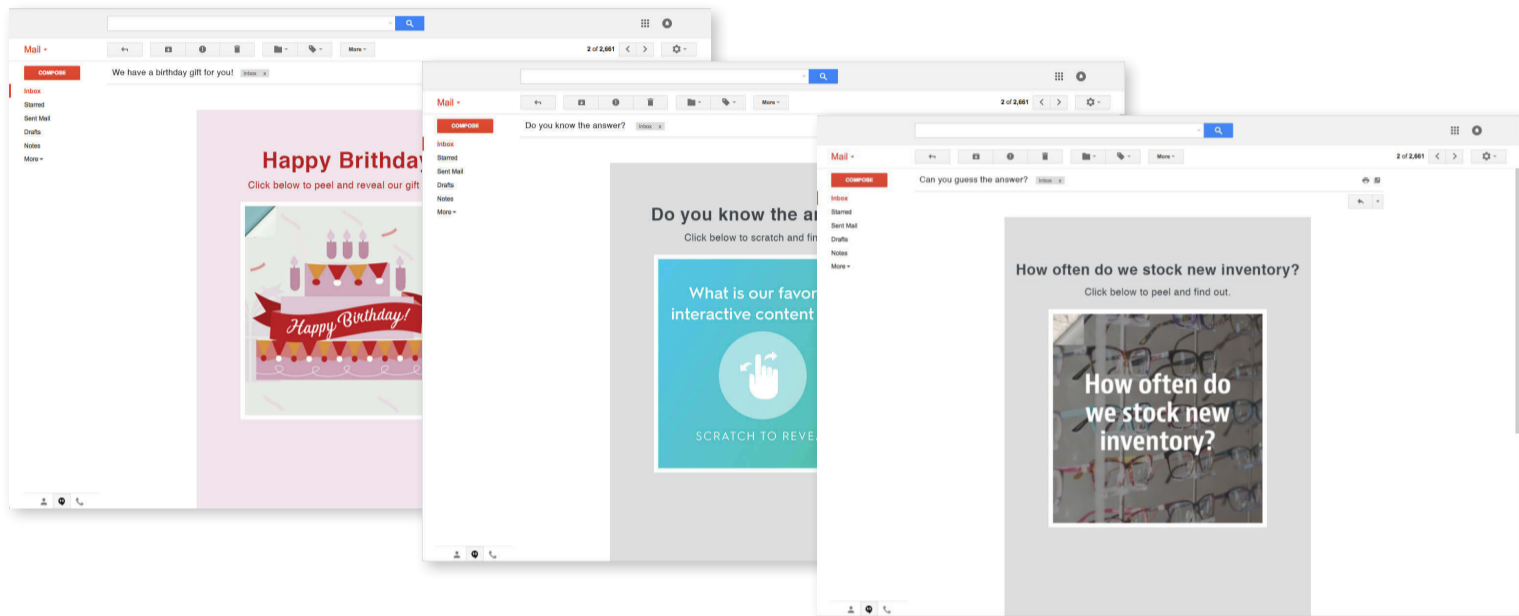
Mail
More
2 of 2,661
COMPOSE
We have a birthday gift for you! Inbox x
Inbox
Starred
Sent Mail
Drafts
Notes
More
Happy Brithday
Click below to peel and reveal our gift
Happy Birthday!

Mail
More
2 of 2,661
COMPOSE
Do you know the answer? Inbox x
Inbox
Starred
Sent Mail
Drafts
Notes
More
Do you know the an
Click below to scratch and fin
What is our favor
interactive content
SCRATCH TO REVE

Mail
More
2 of 2,661
COMPOSE
Can you guess the answer? Inbox x
Inbox
Starred
Sent Mail
Drafts
Notes
More
How often do we stock new inventory?
Click below to peel and find out.
How often do we stock new inventory?